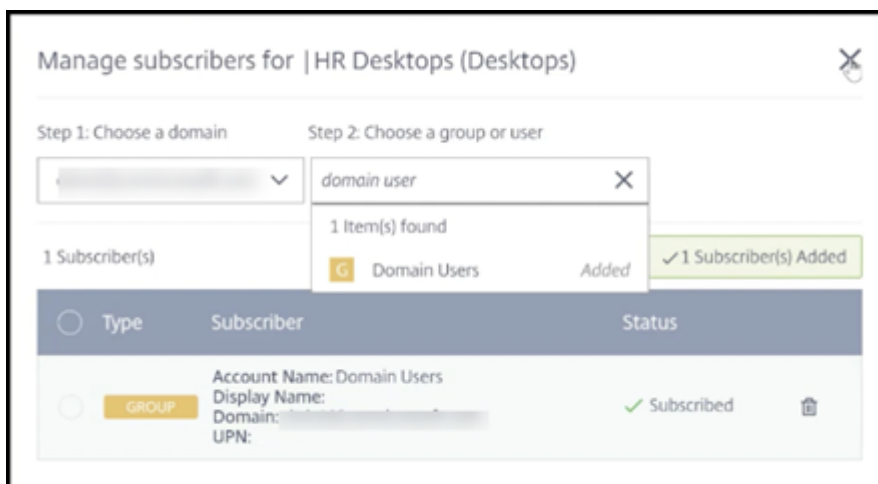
Manage subscribers for | HR Desktops (Desktops)

Step 1: Choose a domain

Step 2: Choose a group or user

domain user

1 Item(s) found

G Domain Users Added

1 Subscriber(s)

✓1 Subscriber(s) Added

| Type | Subscriber | Status |
|---|---|---|
| GROUP | Account Name: Domain Users Display Name: Domain: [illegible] UPN: | ✓ Subscribed |